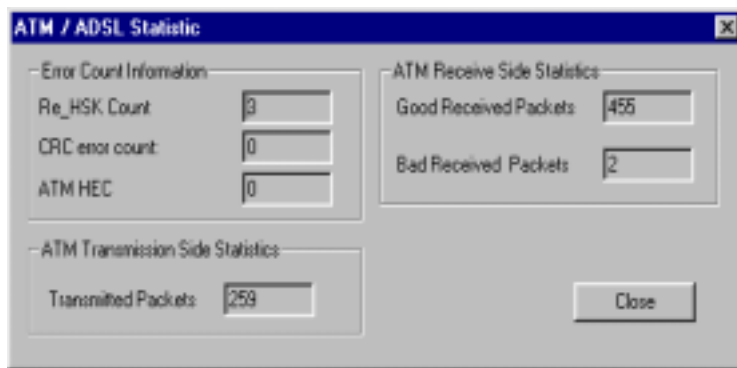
ATM / ADSL Statistic

Error Count Information
Re_HSK Count 3
CRC error count 0
ATM HEC 0

ATM Receive Side Statistics
Good Received Packets 455
Bad Received Packets 2

ATM Transmission Side Statistics
Transmitted Packets 259

Close